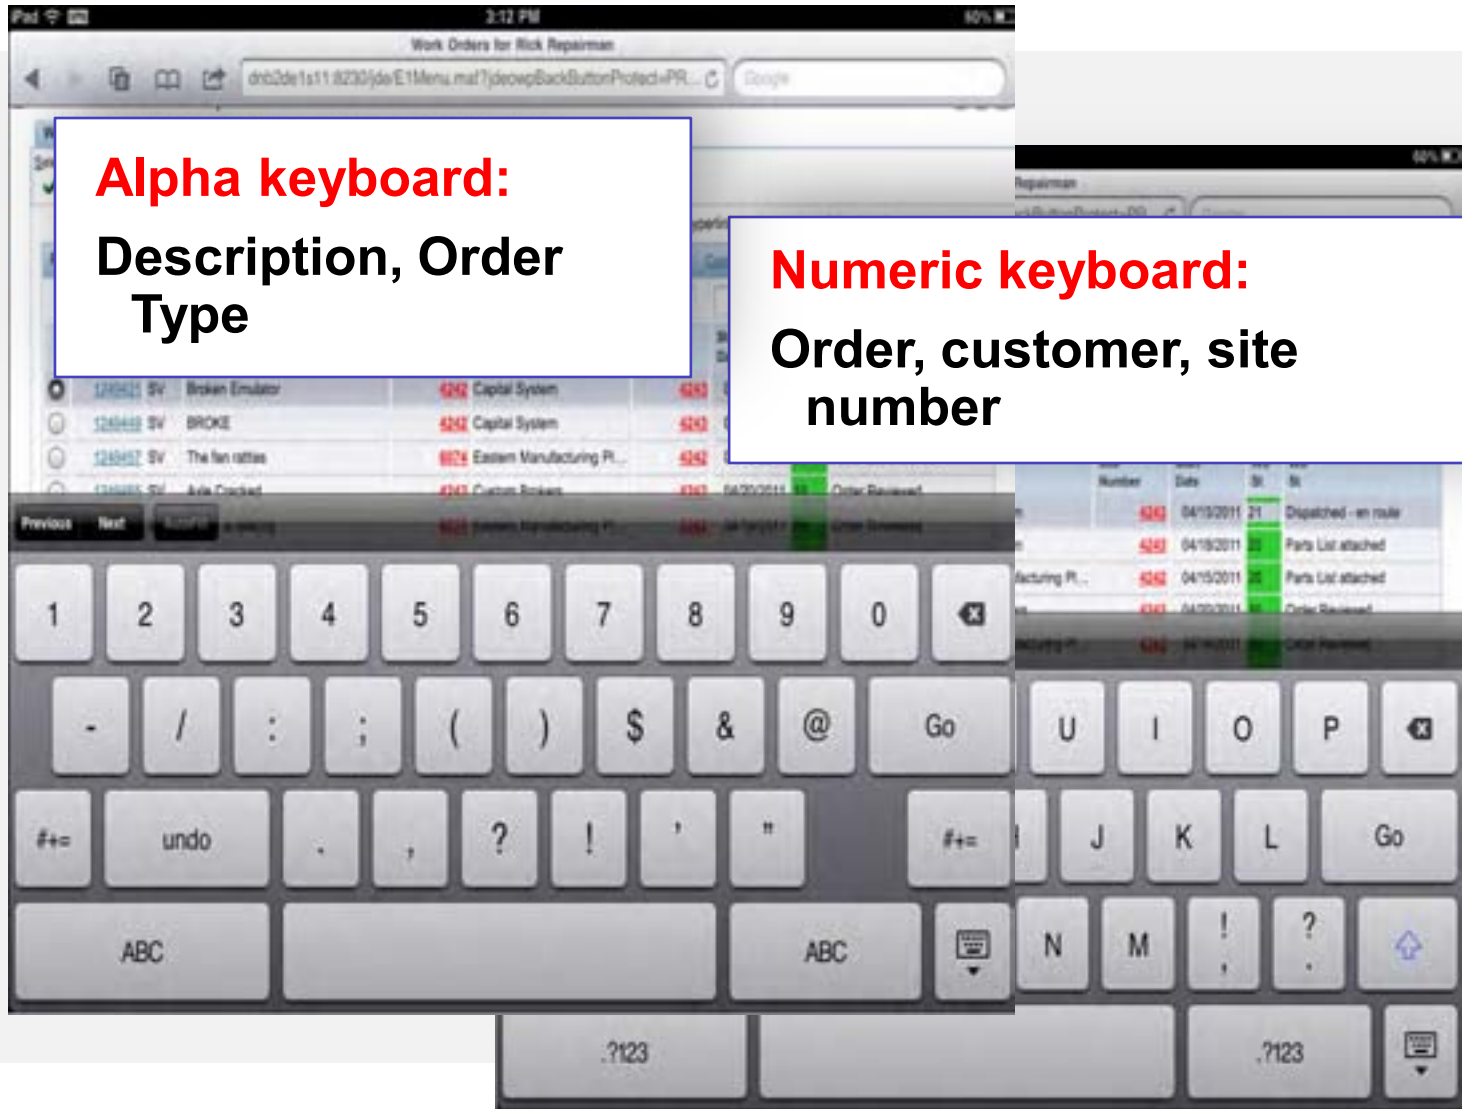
iPad 3:12 PM 60%

Work Orders for Rick Repairman

drb2de1s11:8230/jde/E1Menu.maf?jdeowpBackButtonProtect=PR... Google

Alpha keyboard:

Description, Order Type

Numeric keyboard:

Order, customer, site number

| | | | | | | | |
|---|---|---|---|---|---|---|---|
| 1249421 | SV | Broken Emulator | 4242 | Capital System | 4243 | | |
| 1249449 | SV | BROKE | 4242 | Capital System | 4242 | | |
| 1249457 | SV | The fan rattles | 6074 | Eastern Manufacturing Pl... | 4242 | | |
| 1249465 | SV | Axle Cracked | 4242 | Custom Brakes | 4242 | 04/20/2011 | Order Reviewed |

Previous Next AutoFill

| Number | Date | St | St |
|---|---|---|---|
| 4242 | 04/10/2011 | 21 | Dispatched - en route |
| 4242 | 04/18/2011 | | Parts List attached |
| 4242 | 04/15/2011 | | Parts List attached |
| 4242 | 04/20/2011 | | Order Reviewed |

1 2 3 4 5 6 7 8 9 0

- / : ; ( ) $ & @ Go

#+= undo . , ? ! ' " #+=

ABC ABC

U I O P

J K L Go

N M ! ? 

.?123 .?123